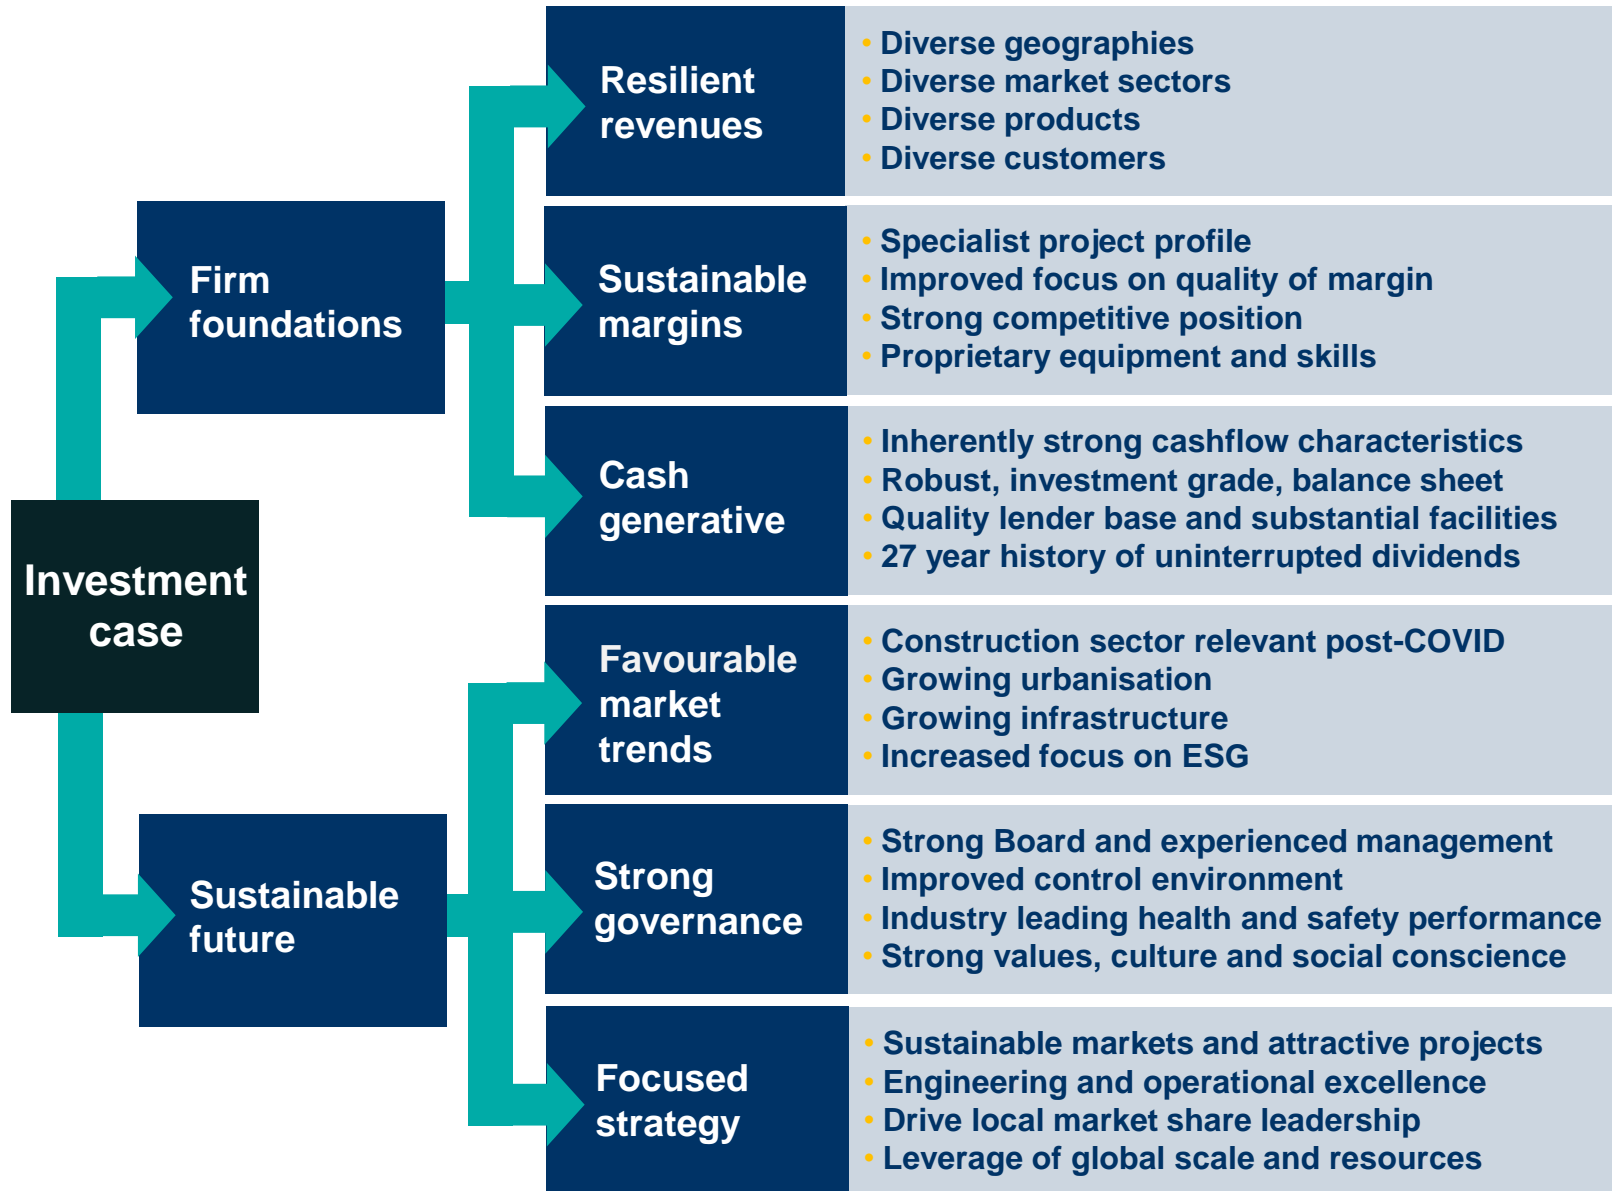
Investment case

Firm foundations

Resilient revenues
- Diverse geographies
- Diverse market sectors
- Diverse products
- Diverse customers

Sustainable margins
- Specialist project profile
- Improved focus on quality of margin
- Strong competitive position
- Proprietary equipment and skills

Cash generative
- Inherently strong cashflow characteristics
- Robust, investment grade, balance sheet
- Quality lender base and substantial facilities
- 27 year history of uninterrupted dividends

Sustainable future

Favourable market trends
- Construction sector relevant post-COVID
- Growing urbanisation
- Growing infrastructure
- Increased focus on ESG

Strong governance
- Strong Board and experienced management
- Improved control environment
- Industry leading health and safety performance
- Strong values, culture and social conscience

Focused strategy
- Sustainable markets and attractive projects
- Engineering and operational excellence
- Drive local market share leadership
- Leverage of global scale and resources